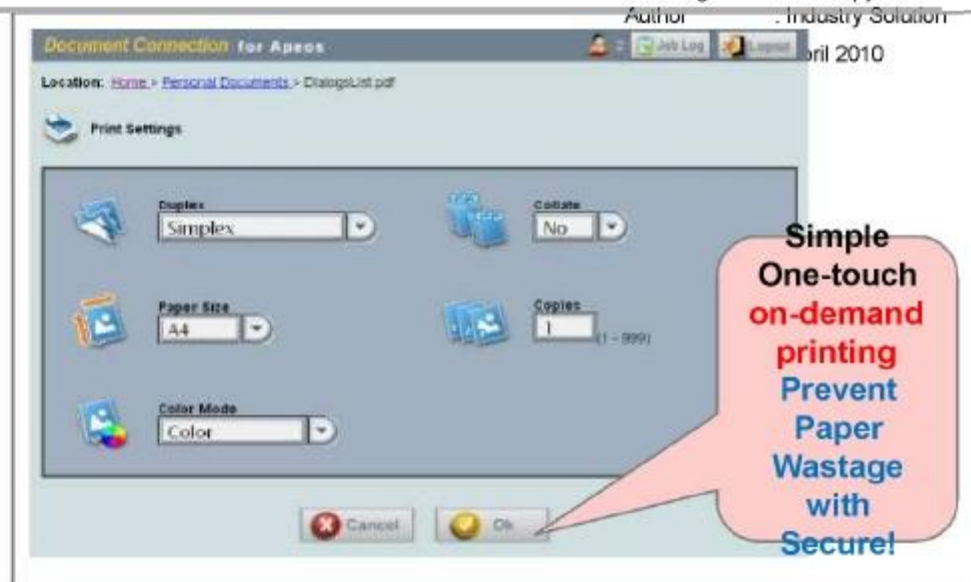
Author : Industry Solution
pril 2010

Document Connection for Apeos

Job Log Logout

Location: Home > Personal Documents > DialogsList.pdf

Print Settings

Duplex
Simplex

Collate
No

Paper Size
A4

Copies
1
(1 - 999)

Color Mode
Color

Cancel
Ok

Simple One-touch on-demand printing Prevent Paper Wastage with Secure!